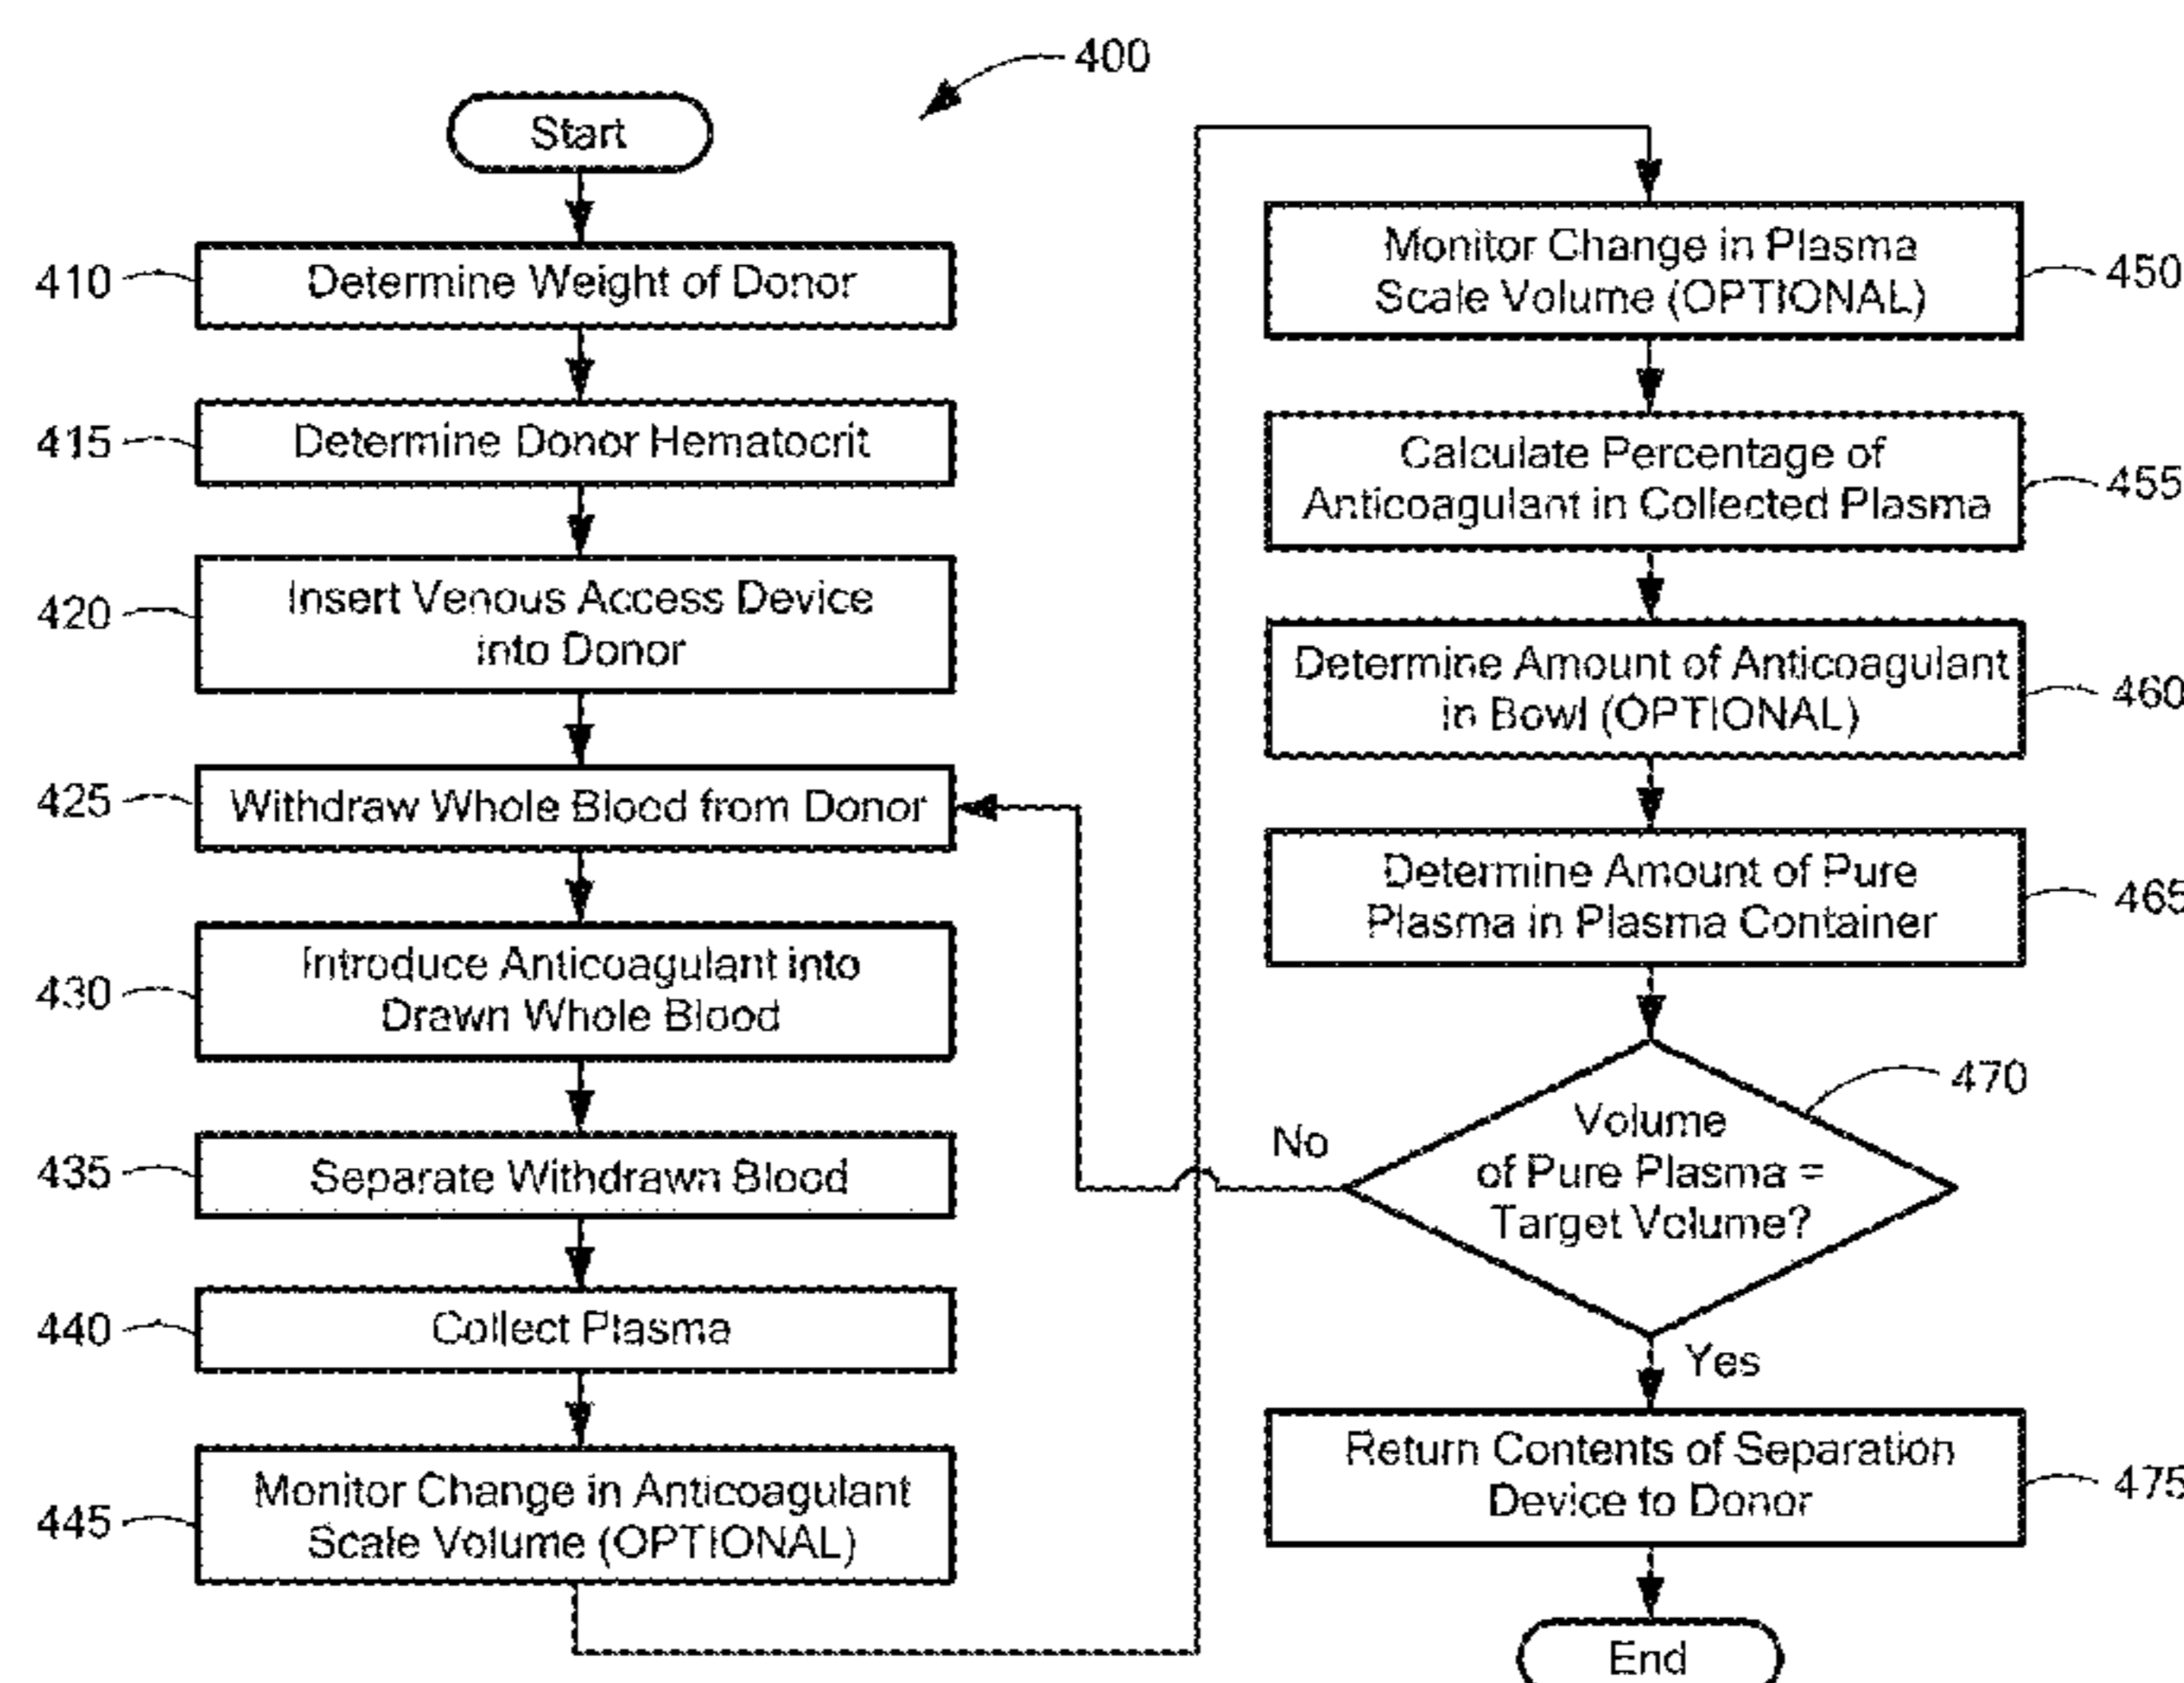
400

Start

410 Determine Weight of Donor

415 Determine Donor Hematocrit

420 Insert Venous Access Device into Donor

425 Withdraw Whole Blood from Donor

430 Introduce Anticoagulant into Drawn Whole Blood

435 Separate Withdrawn Blood

440 Collect Plasma

445 Monitor Change in Anticoagulant Scale Volume (OPTIONAL)

Monitor Change in Plasma Scale Volume (OPTIONAL) 450

Calculate Percentage of Anticoagulant in Collected Plasma 455

Determine Amount of Anticoagulant in Bowl (OPTIONAL) 460

Determine Amount of Pure Plasma in Plasma Container 465

470

No

Volume of Pure Plasma = Target Volume?

Yes

Return Contents of Separation Device to Donor 475

End